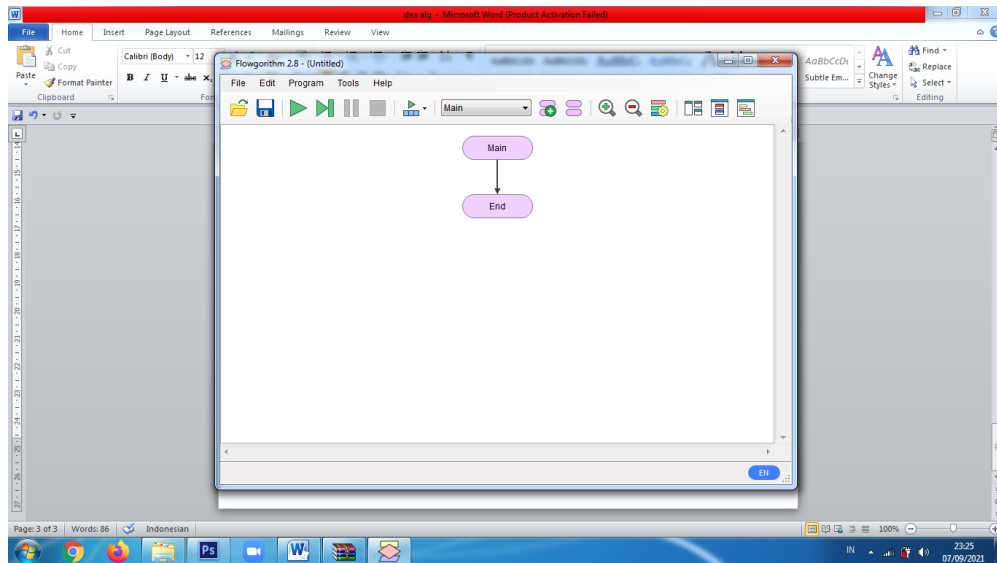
dea.alg - Microsoft Word (Product Activation Failed)

File Home Insert Page Layout References Mailings Review View

Cut
Copy
Paste
Format Painter
Clipboard

Calibri (Body) 12
B I U abc x
Fon

AaBbCcDc
Subtle Em...
Change Styles
Find
Replace
Select
Editing

Flowgorithm 2.8 - (Untitled)

File Edit Program Tools Help

Main

Main

End

EN

Page: 3 of 3 Words: 86 Indonesian

100%

IN

23:25
07/09/2021